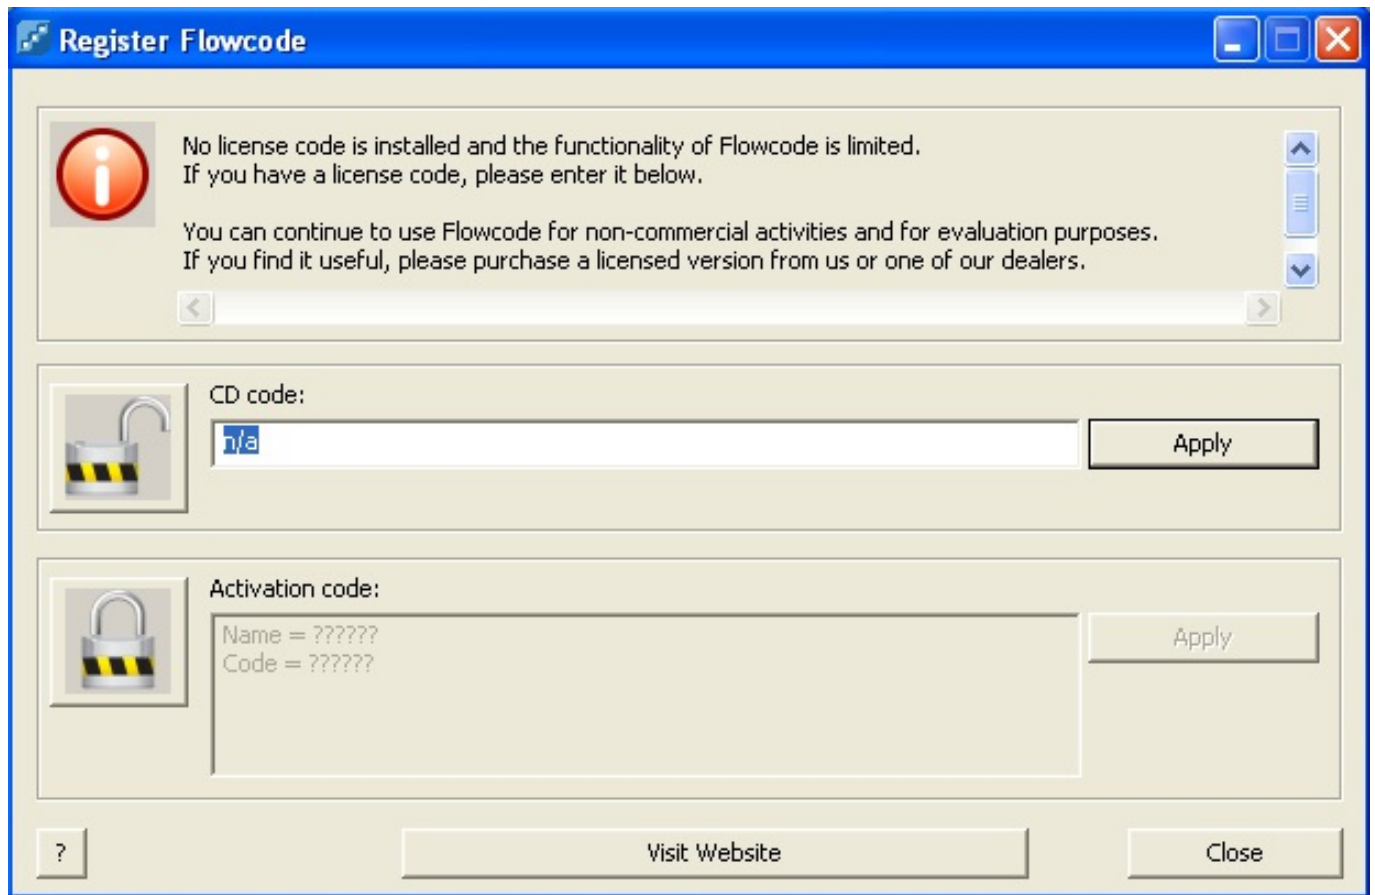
Register Flowcode

No license code is installed and the functionality of Flowcode is limited.
If you have a license code, please enter it below.

You can continue to use Flowcode for non-commercial activities and for evaluation purposes.
If you find it useful, please purchase a licensed version from us or one of our dealers.

CD code:
n/a
Apply

Activation code:
Name = ??????
Code = ??????
Apply

?
Visit Website
Close